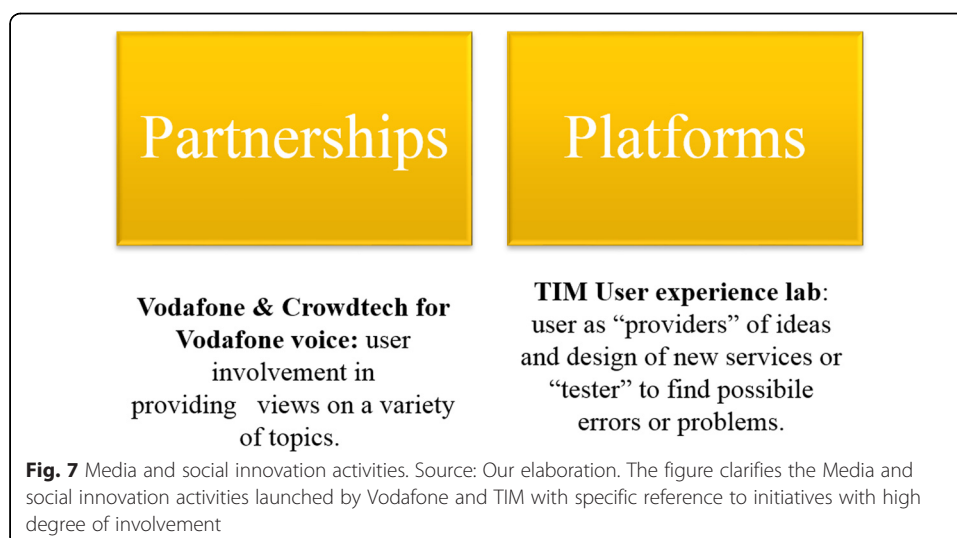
Partnerships

Platforms

**Vodafone & Crowdtech for Vodafone voice:** user involvement in providing views on a variety of topics.

**TIM User experience lab**: user as "providers" of ideas and design of new services or "tester" to find possibile errors or problems.

**Fig. 7** Media and social innovation activities. Source: Our elaboration. The figure clarifies the Media and social innovation activities launched by Vodafone and TIM with specific reference to initiatives with high degree of involvement